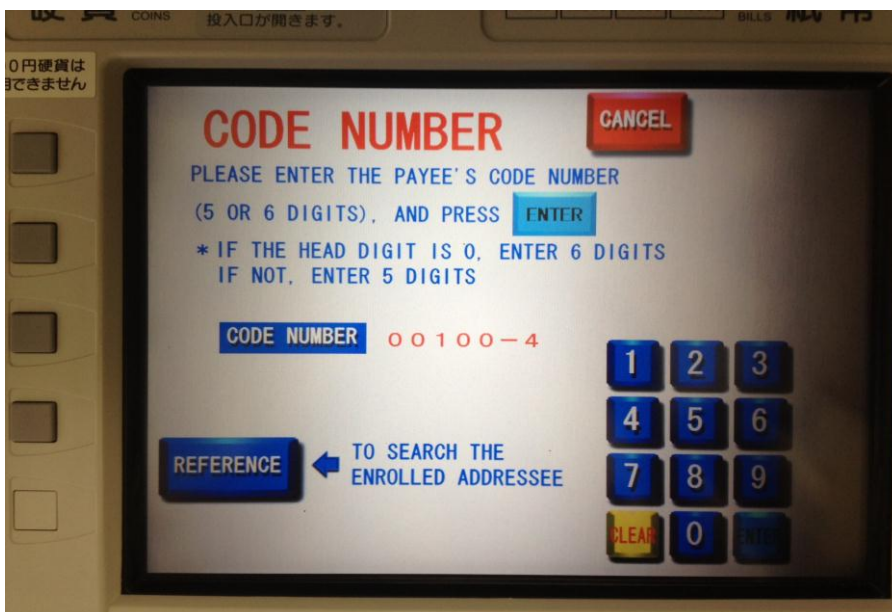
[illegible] COINS 投入口が開きます。

BILLS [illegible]

0円硬貨は
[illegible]できません

CODE NUMBER

CANCEL

PLEASE ENTER THE PAYEE'S CODE NUMBER (5 OR 6 DIGITS), AND PRESS ENTER

* IF THE HEAD DIGIT IS 0, ENTER 6 DIGITS
IF NOT, ENTER 5 DIGITS

CODE NUMBER 00100−4

1 2 3
4 5 6
7 8 9
CLEAR 0 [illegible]

REFERENCE

TO SEARCH THE ENROLLED ADDRESSEE